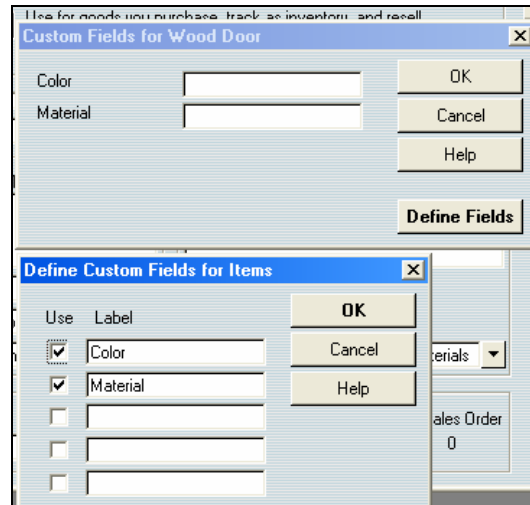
Use for goods you purchase, track as inventory, and resell

Custom Fields for Wood Door

Color

Material

OK

Cancel

Help

Define Fields

Define Custom Fields for Items

Use Label

Color

Material

OK

Cancel

Help

terials

ales Order

0